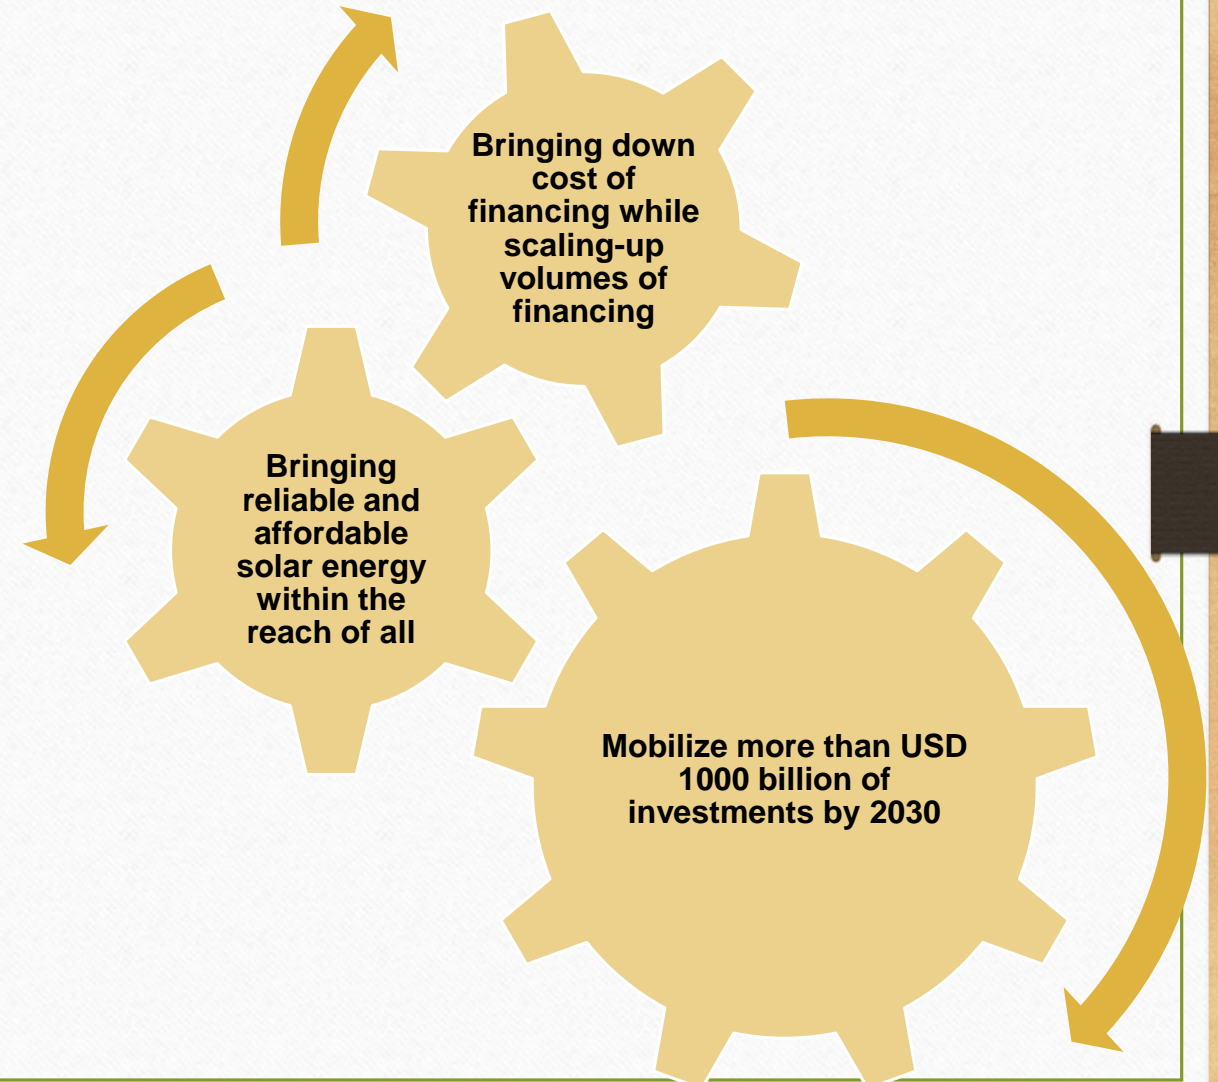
Bringing down cost of financing while scaling-up volumes of financing

Bringing reliable and affordable solar energy within the reach of all

Mobilize more than USD 1000 billion of investments by 2030